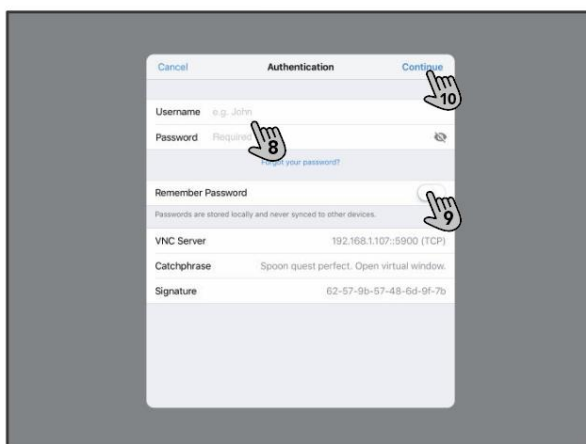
Cancel
Authentication
Continue
10

Username e.g. John
Password Required
8
Forgot your password?

Remember Password
9
Passwords are stored locally and never synced to other devices.

VNC Server 192.168.1.107::5900 (TCP)
Catchphrase Spoon quest perfect. Open virtual window.
Signature 62-57-9b-57-48-6d-9f-7b